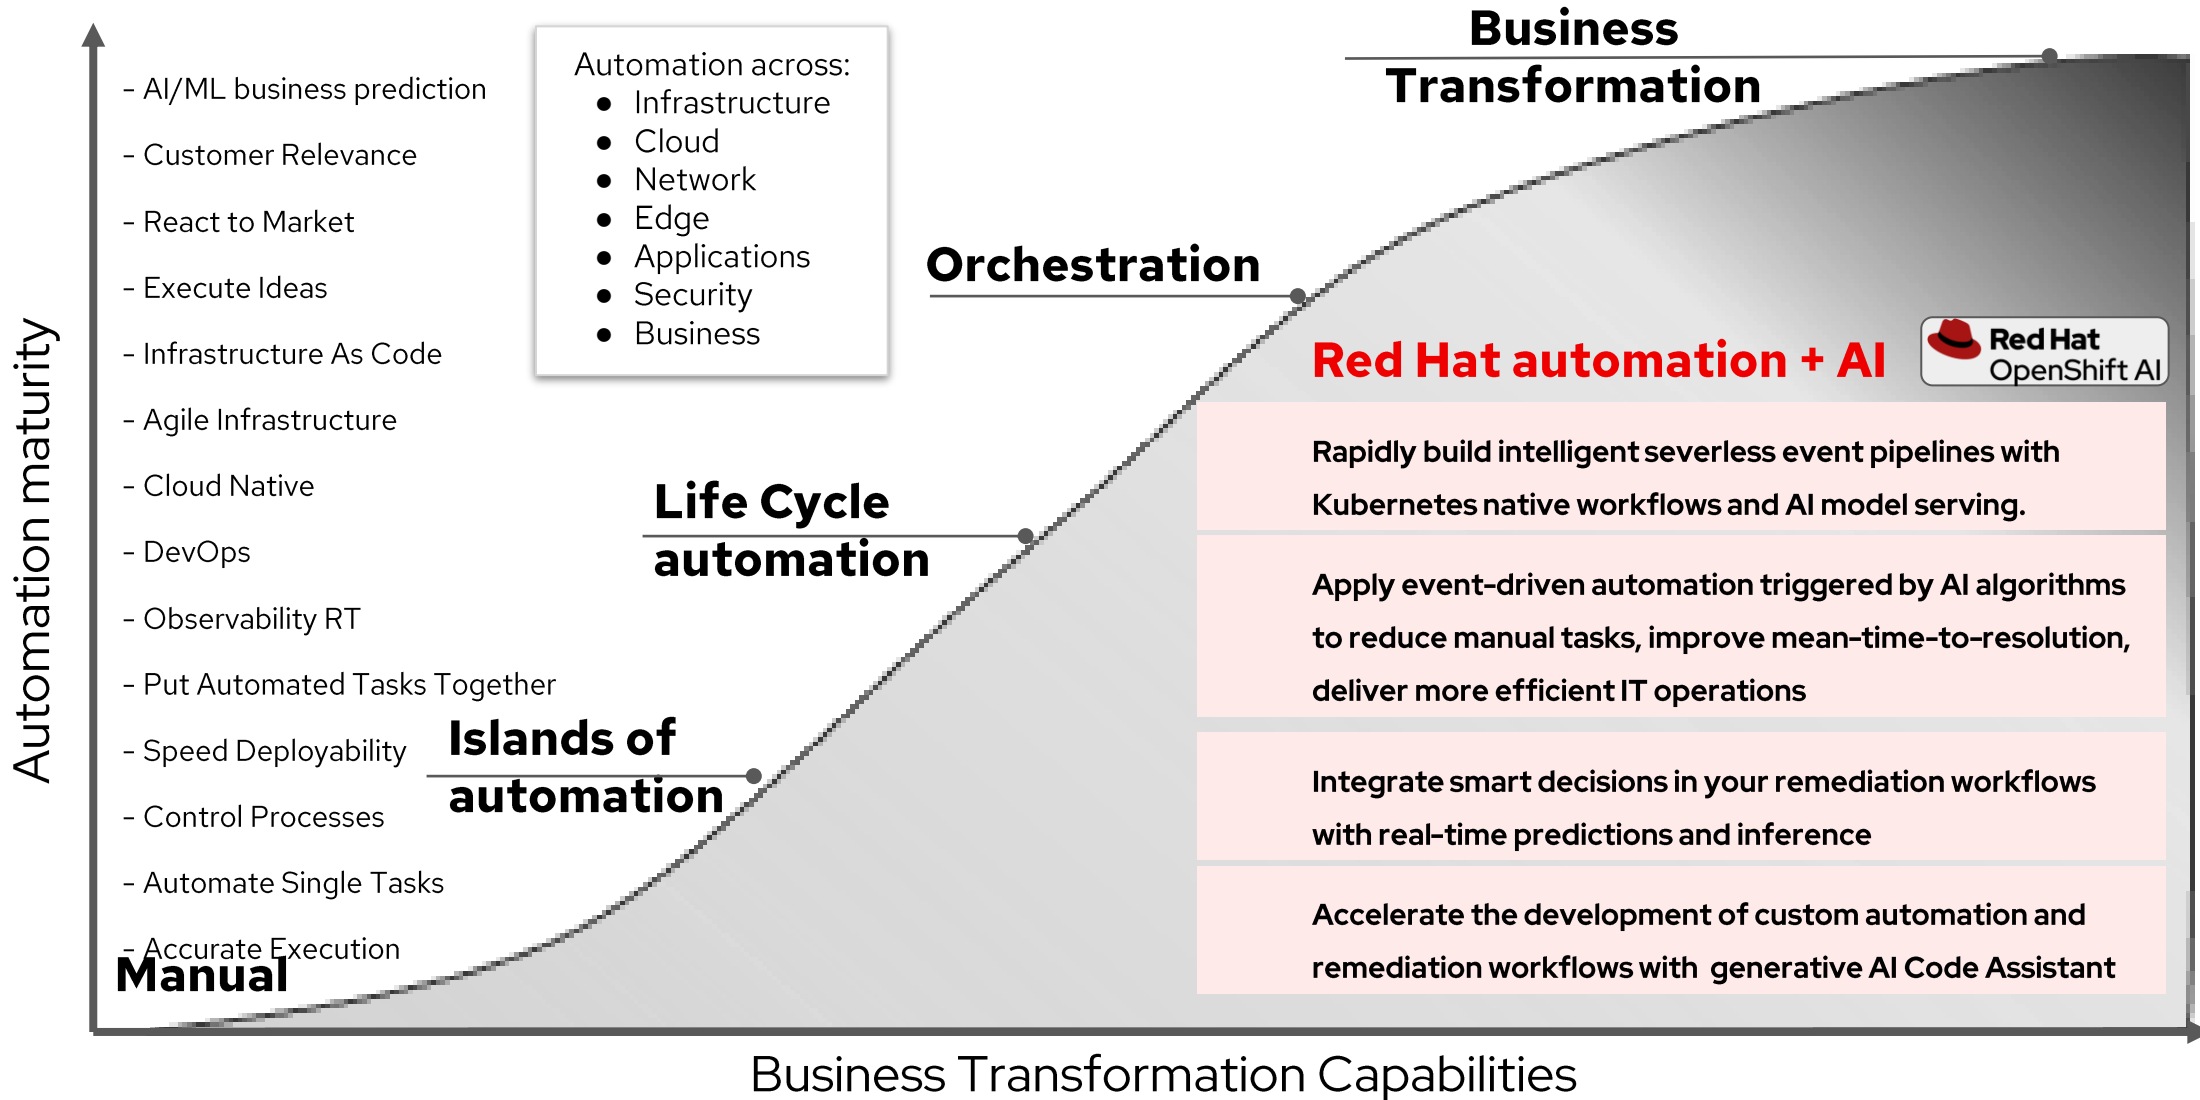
Automation maturity

- AI/ML business prediction
- Customer Relevance
- React to Market
- Execute Ideas
- Infrastructure As Code
- Agile Infrastructure
- Cloud Native
- DevOps
- Observability RT
- Put Automated Tasks Together
- Speed Deployability
- Control Processes
- Automate Single Tasks
- Accurate Execution

Automation across:
- Infrastructure
- Cloud
- Network
- Edge
- Applications
- Security
- Business

Business Transformation

Orchestration

Life Cycle automation

Islands of automation

Manual

Red Hat automation + AI

Red Hat OpenShift AI

Rapidly build intelligent severless event pipelines with Kubernetes native workflows and AI model serving.

Apply event-driven automation triggered by AI algorithms to reduce manual tasks, improve mean-time-to-resolution, deliver more efficient IT operations

Integrate smart decisions in your remediation workflows with real-time predictions and inference

Accelerate the development of custom automation and remediation workflows with generative AI Code Assistant

Business Transformation Capabilities